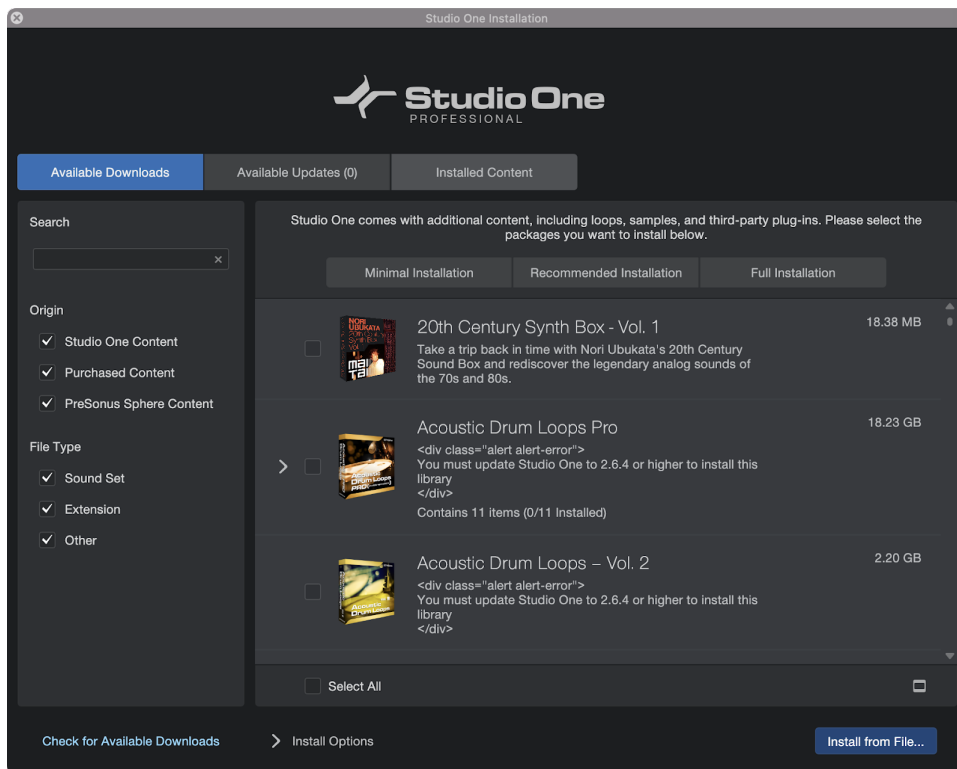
Studio One Installation

Studio One
PROFESSIONAL

Available Downloads
Available Updates (0)
Installed Content

Search

Origin
Studio One Content
Purchased Content
PreSonus Sphere Content

File Type
Sound Set
Extension
Other

Studio One comes with additional content, including loops, samples, and third-party plug-ins. Please select the packages you want to install below.

Minimal Installation
Recommended Installation
Full Installation

20th Century Synth Box - Vol. 1
18.38 MB
Take a trip back in time with Nori Ubukata's 20th Century Sound Box and rediscover the legendary analog sounds of the 70s and 80s.

Acoustic Drum Loops Pro
18.23 GB
<div class="alert alert-error">
You must update Studio One to 2.6.4 or higher to install this library
</div>
Contains 11 items (0/11 Installed)

Acoustic Drum Loops – Vol. 2
2.20 GB
<div class="alert alert-error">
You must update Studio One to 2.6.4 or higher to install this library
</div>

Select All

Check for Available Downloads
Install Options
Install from File...